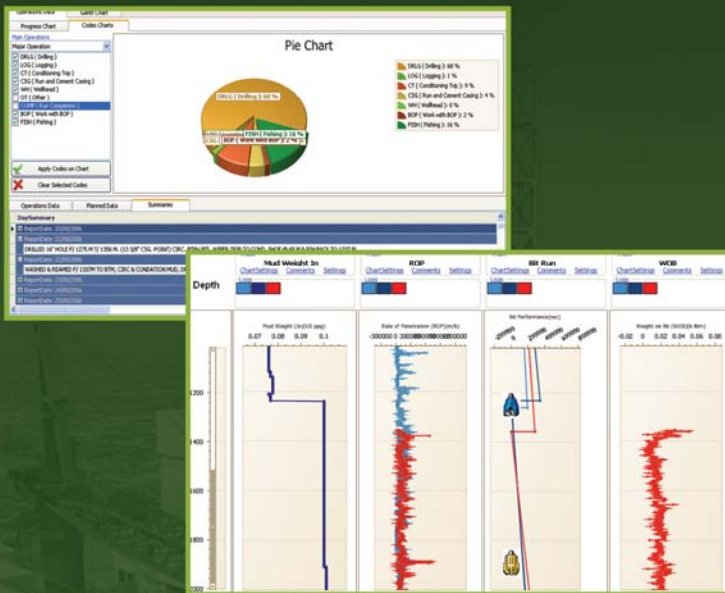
Operations Data | Gantt Chart

Progress Chart | Codes Charts

Main Operations
Major Operation

DRLG ( Drilling )
LOG ( Logging )
CT ( Conditioning Trip )
CSG ( Run and Cement Casing )
WH ( Wellhead )
OT ( Other )
COMP ( Run Completion )
BOP ( Work with BOP )
FISH ( Fishing )

Apply Codes on Chart
Clear Selected Codes

Pie Chart

DRLG ( Drilling ): 68 %
FISH ( Fishing ): 16 %
BOP ( Work with BOP ): 2 %
CSG

DRLG ( Drilling ): 68 %
LOG ( Logging ): 1 %
CT ( Conditioning Trip ): 9 %
CSG ( Run and Cement Casing ): 4 %
WH ( Wellhead ): 0 %
BOP ( Work with BOP ): 2 %
FISH ( Fishing ): 16 %

Operations Data | Planned Data | Summaries

DaySummary

ReportDate: 20/09/2006
ReportDate: 21/09/2006
DRILLED 16" HOLE F/ 1275 M T/ 1356 M. (13 5/8" CSG. POINT) CIRC. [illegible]
ReportDate: 22/09/2006
WASHED & REAMED F/ 1337M TO BTM, CIRC & CONDATION MUD, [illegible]
ReportDate: 23/09/2006
ReportDate: 24/09/2006
ReportDate: 25/09/2006

Depth

Mud Weight In
ChartSettings Comments Settings

ROP
ChartSettings Comments Settings

Bit Run
ChartSettings Comments Settings

WOB
ChartSettings Comments Settings

Mud Weight (In)(US ppg)
0.07 0.08 0.09 0.1

Rate of Penetration (ROP)(m/h)
-300000 0 300000 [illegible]

Bit Performance(sec)
-200000 0 200000 400000 600000 800000

Weight on Bit (WOB)(k-lbm)
-0.02 0 0.02 0.04 0.06 0.08

1200
1400
1600
1800
2000